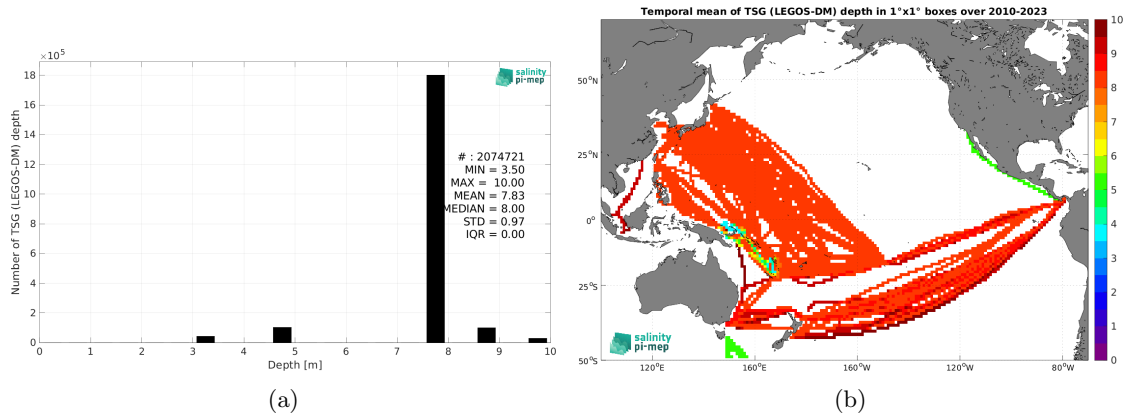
$\times 10^5$

18
16
14
12
10
8
6
4
2
0

Number of TSG (LEGOS-DM) depth

salinity pi-mep

# : 2074721
MIN = 3.50
MAX = 10.00
MEAN = 7.83
MEDIAN = 8.00
STD = 0.97
IQR = 0.00

0 1 2 3 4 5 6 7 8 9 10
Depth [m]

(a)

Temporal mean of TSG (LEGOS-DM) depth in 1°x1° boxes over 2010-2023

50°N
25°N
0°
25°S
50°S

120°E 160°E 160°W 120°W 80°W

salinity pi-mep

10
9
8
7
6
5
4
3
2
1
0

(b)